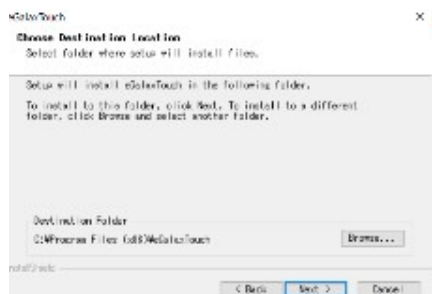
eGalaxTouch

Choose Destination Location
Select folder where setup will install files.

Setup will install eGalaxTouch in the following folder.

To install to this folder, click Next. To install to a different folder, click Browse and select another folder.

Destination Folder
C:¥Program Files (x86)¥eGalaxTouch

Browse...

InstallShield

< Back Next > Cancel